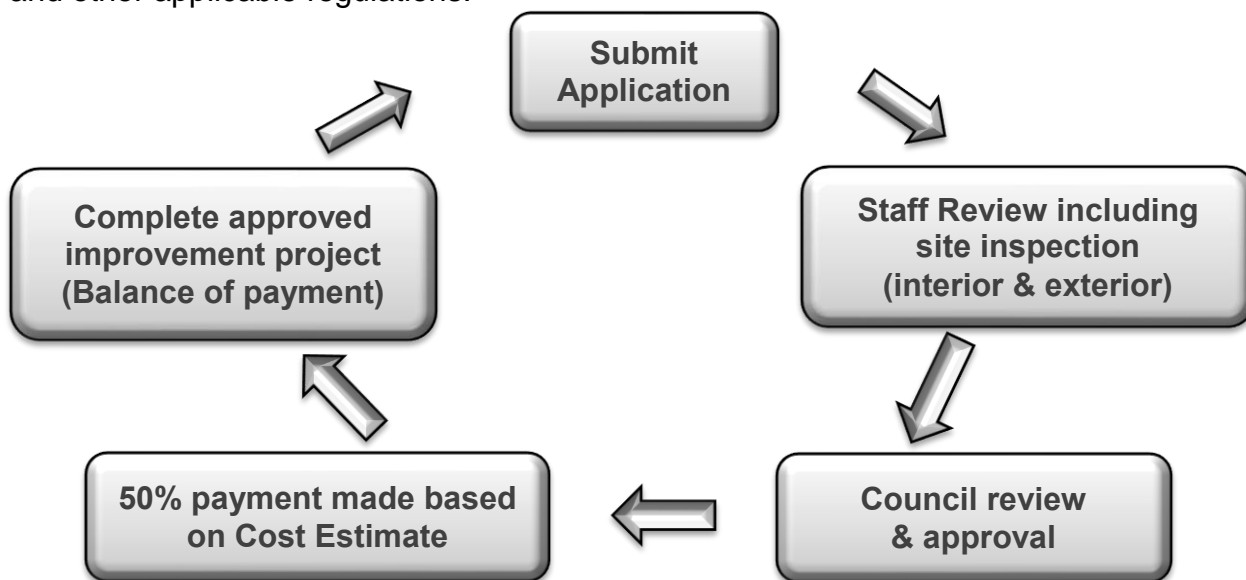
and other applicable regulations.

Submit Application

Staff Review including site inspection (interior & exterior)

Council review & approval

50% payment made based on Cost Estimate

Complete approved improvement project (Balance of payment)